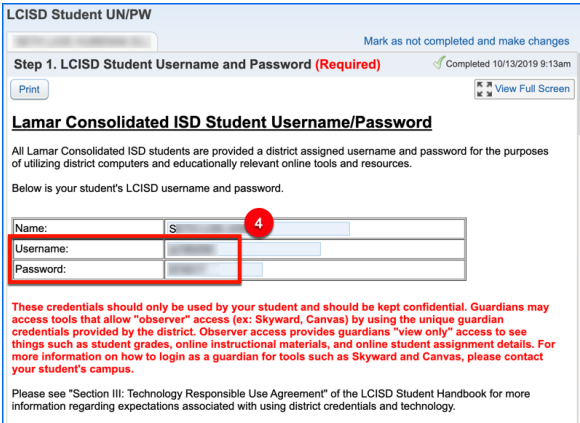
LCISD Student UN/PW

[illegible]

Mark as not completed and make changes

Step 1. LCISD Student Username and Password (Required)

Completed 10/13/2019 9:13am

Print

View Full Screen

Lamar Consolidated ISD Student Username/Password

All Lamar Consolidated ISD students are provided a district assigned username and password for the purposes of utilizing district computers and educationally relevant online tools and resources.

Below is your student's LCISD username and password.

4

| Name: | S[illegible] |
|---|---|
| Username: | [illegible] |
| Password: | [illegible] |

These credentials should only be used by your student and should be kept confidential. Guardians may access tools that allow "observer" access (ex: Skyward, Canvas) by using the unique guardian credentials provided by the district. Observer access provides guardians "view only" access to see things such as student grades, online instructional materials, and online student assignment details. For more information on how to login as a guardian for tools such as Skyward and Canvas, please contact your student's campus.

Please see "Section III: Technology Responsible Use Agreement" of the LCISD Student Handbook for more information regarding expectations associated with using district credentials and technology.